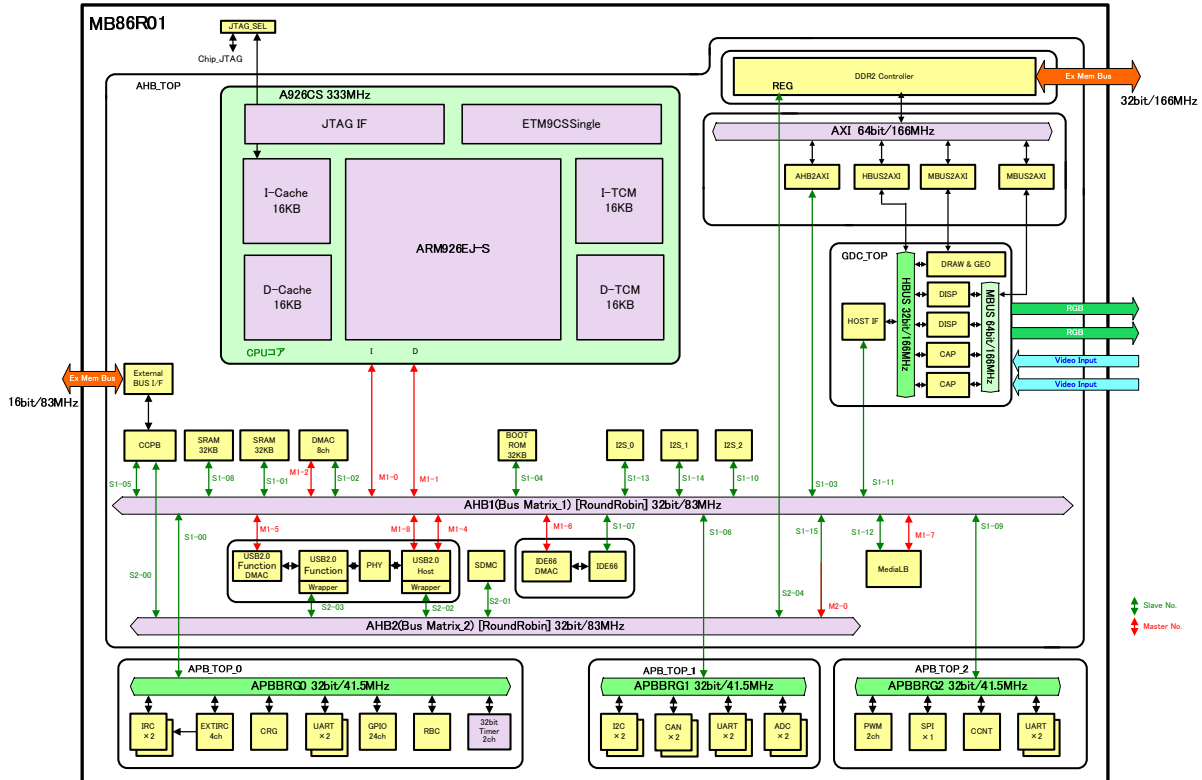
MB86R01

JTAG_SEL

Chip_JTAG

AHB_TOP

A926CS 333MHz

JTAG IF

ETM9CSSingle

I-Cache
16KB

ARM926EJ-S

I-TCM
16KB

D-Cache
16KB

D-TCM
16KB

CPUコア

I

D

DDR2 Controller

REG

Ex Mem Bus

32bit/166MHz

AXI 64bit/166MHz

AHB2AXI

HBUS2AXI

MBUS2AXI

MBUS2AXI

GDC_TOP

DRAW & GEO

HBUS 32bit/166MHz

DISP

DISP

CAP

CAP

MBUS 64bit/166MHz

HOST IF

RGB

RGB

Video Input

Video Input

Ex Mem Bus

External BUS I/F

16bit/83MHz

CCPB

SRAM
32KB

SRAM
32KB

DMAC
8ch

BOOT ROM
32KB

I2S_0

I2S_1

I2S_2

S1-05

S1-08

S1-01

M1-2

S1-02

M1-0

M1-1

S1-04

S1-13

S1-14

S1-10

S1-03

S1-11

AHB1(Bus Matrix_1) [RoundRobin] 32bit/83MHz

S1-00

M1-5

M1-8

M1-4

M1-6

S1-07

S1-06

S1-15

S1-12

M1-7

S1-09

S2-00

USB2.0
Function
DMAC

USB2.0
Function
Wrapper

PHY

USB2.0
Host
Wrapper

SDMC

IDE66
DMAC

IDE66

MediaLB

S2-03

S2-02

S2-01

S2-04

M2-0

Slave No.

Master No.

AHB2(Bus Matrix_2) [RoundRobin] 32bit/83MHz

APB_TOP_0

APBBRG0 32bit/41.5MHz

IRC
×2

EXTIRC
4ch

CRG

UART
×2

GPIO
24ch

RBC

32bit
Timer
2ch

APB_TOP_1

APBBRG1 32bit/41.5MHz

I2C
×2

CAN
×2

UART
×2

ADC
×2

APB_TOP_2

APBBRG2 32bit/41.5MHz

PWM
2ch

SPI
×1

CCNT

UART
×2